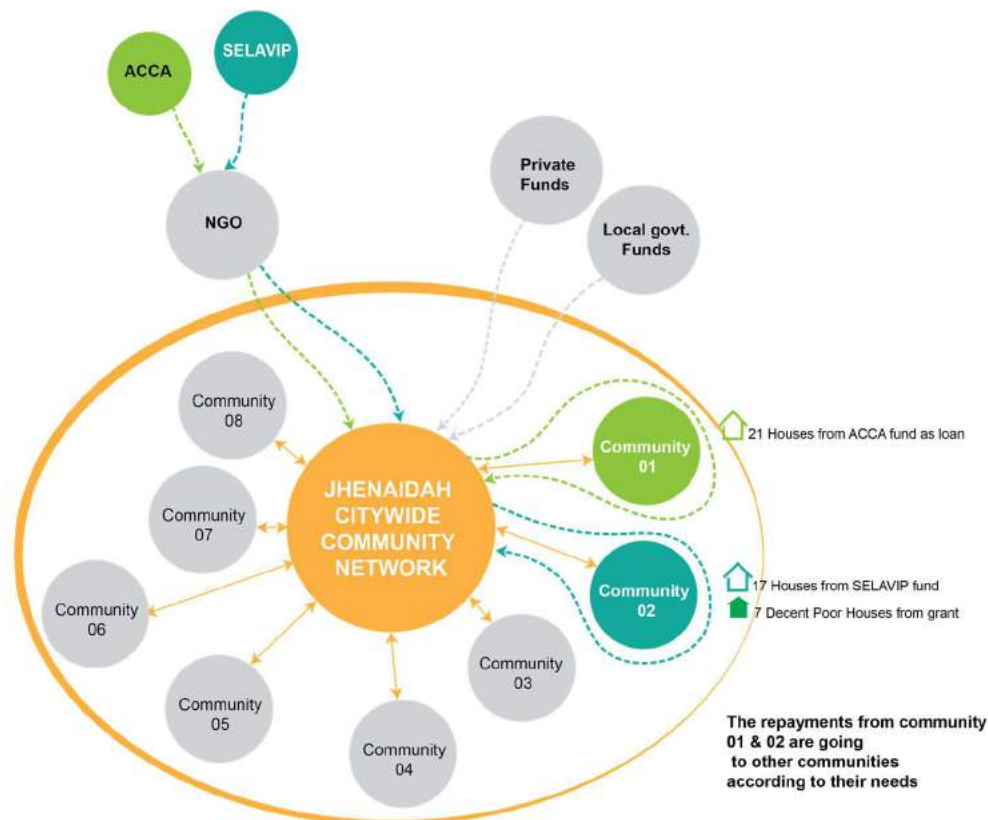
ACCA

SELAVIP

NGO

Private Funds

Local govt. Funds

Community 08

Community 07

Community 06

Community 05

Community 04

Community 03

JHENAIDAH CITYWIDE COMMUNITY NETWORK

Community 01

21 Houses from ACCA fund as loan

Community 02

17 Houses from SELAVIP fund

7 Decent Poor Houses from grant

The repayments from community 01 & 02 are going to other communities according to their needs